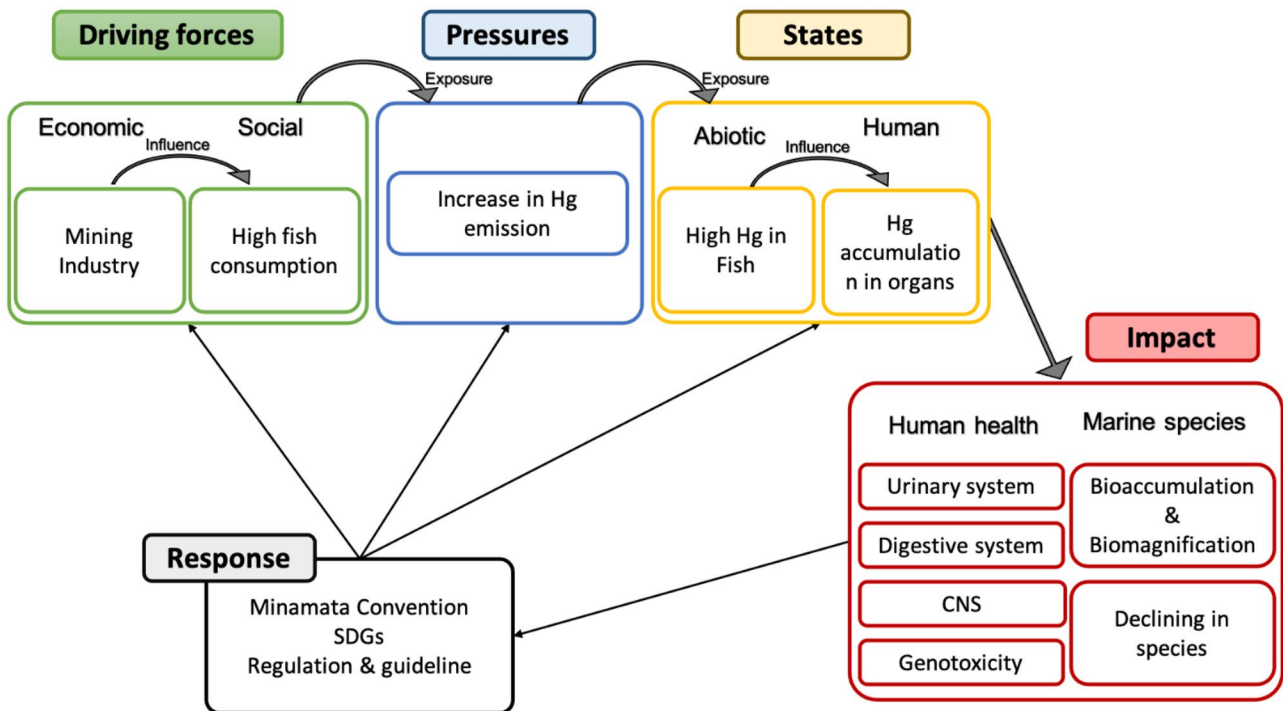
Driving forces

Pressures

States

Exposure

Exposure

Economic

Social

Influence

Mining Industry

High fish consumption

Increase in Hg emission

Abiotic

Human

Influence

High Hg in Fish

Hg accumulatio n in organs

Impact

Human health

Marine species

Urinary system

Digestive system

CNS

Genotoxicity

Bioaccumulation & Biomagnification

Declining in species

Response

Minamata Convention
SDGs
Regulation & guideline